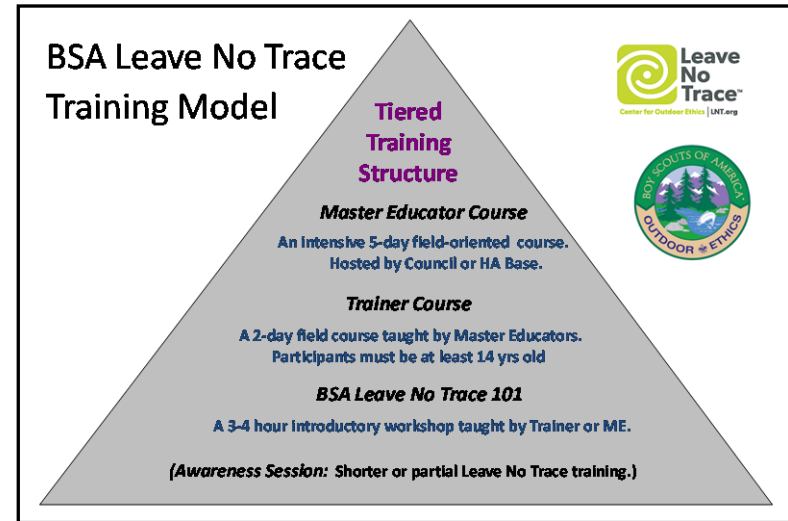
BSA Leave No Trace Training Model

Leave No Trace™
Center for Outdoor Ethics | LNT.org

BOY SCOUTS OF AMERICA
OUTDOOR ETHICS

Tiered Training Structure

Master Educator Course

An intensive 5-day field-oriented course. Hosted by Council or HA Base.

Trainer Course

A 2-day field course taught by Master Educators. Participants must be at least 14 yrs old

BSA Leave No Trace 101

A 3-4 hour introductory workshop taught by Trainer or ME.

(Awareness Session: Shorter or partial Leave No Trace training.)